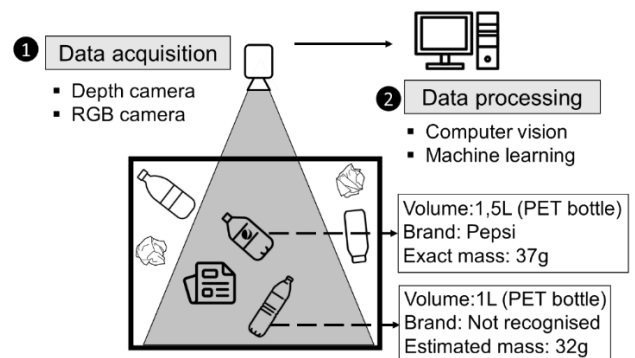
1 Data acquisition
▪ Depth camera
▪ RGB camera

2 Data processing
▪ Computer vision
▪ Machine learning

Volume:1,5L (PET bottle)
Brand: Pepsi
Exact mass: 37g

Volume:1L (PET bottle)
Brand: Not recognised
Estimated mass: 32g